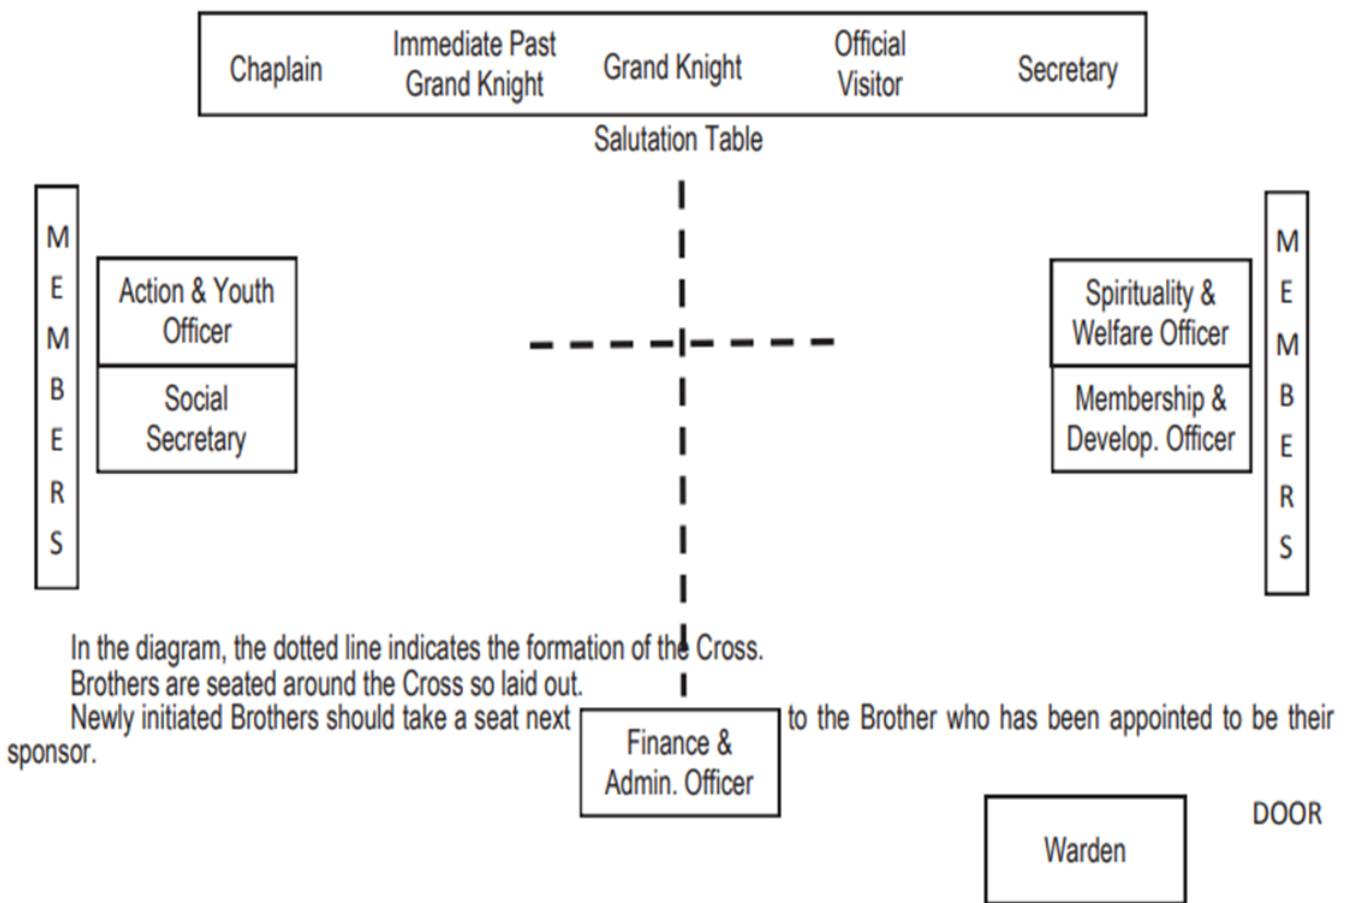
Chaplain
Immediate Past Grand Knight
Grand Knight
Official Visitor
Secretary

Salutation Table

MEMBERS

Action & Youth Officer

Social Secretary

Spirituality & Welfare Officer

Membership & Develop. Officer

MEMBERS

In the diagram, the dotted line indicates the formation of the Cross.
Brothers are seated around the Cross so laid out.
Newly initiated Brothers should take a seat next to the Brother who has been appointed to be their sponsor.

Finance & Admin. Officer

DOOR

Warden